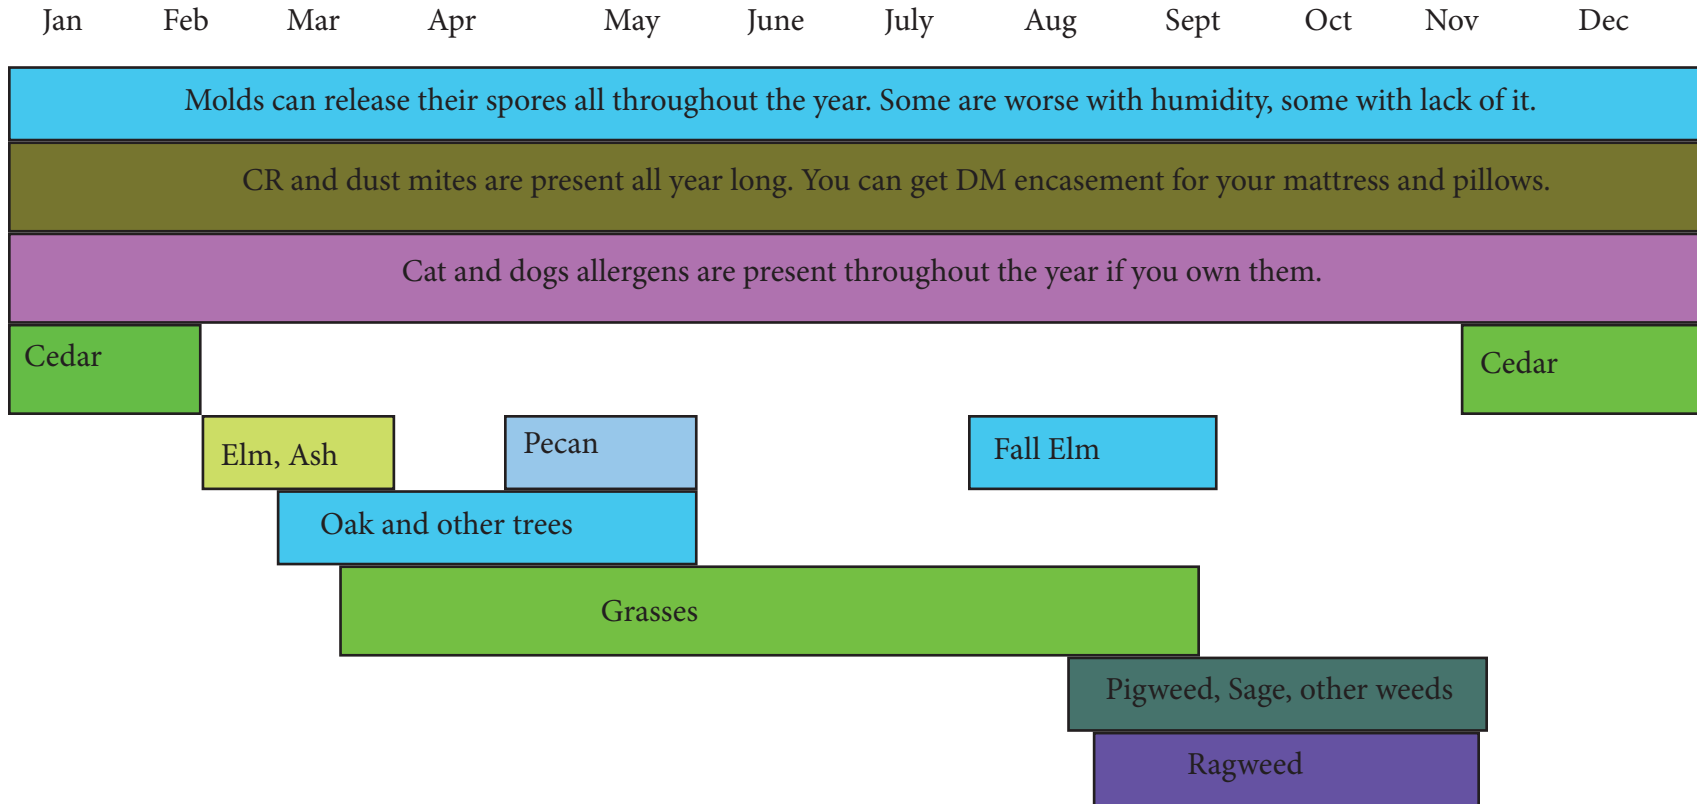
Jan Feb Mar Apr May June July Aug Sept Oct Nov Dec

Molds can release their spores all throughout the year. Some are worse with humidity, some with lack of it.

CR and dust mites are present all year long. You can get DM encasement for your mattress and pillows.

Cat and dogs allergens are present throughout the year if you own them.

Cedar

Cedar

Elm, Ash

Pecan

Fall Elm

Oak and other trees

Grasses

Pigweed, Sage, other weeds

Ragweed